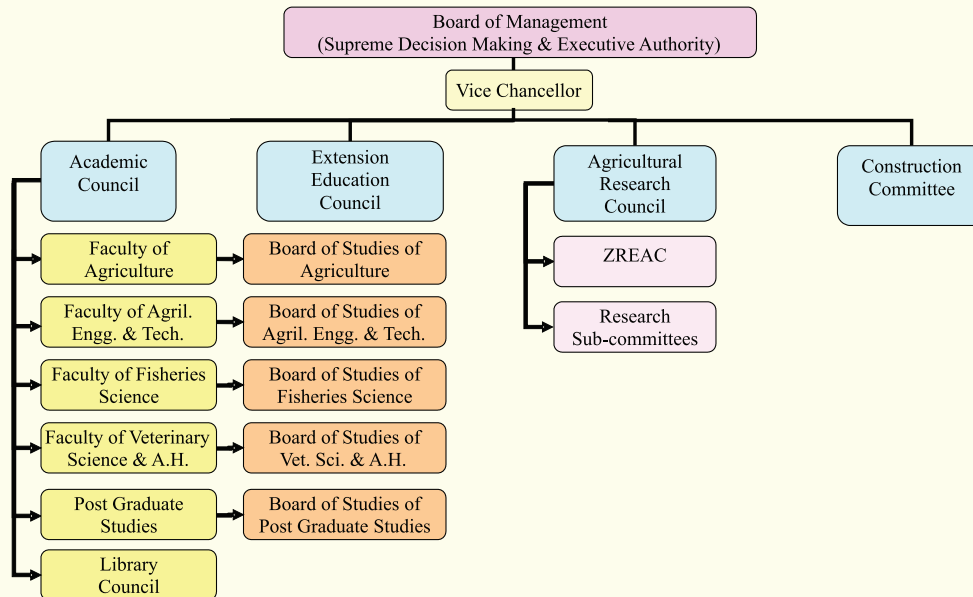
Board of Management
(Supreme Decision Making & Executive Authority)

Vice Chancellor

Academic Council

Extension Education Council

Agricultural Research Council

Construction Committee

Faculty of Agriculture

Board of Studies of Agriculture

Faculty of Agril. Engg. & Tech.

Board of Studies of Agril. Engg. & Tech.

Faculty of Fisheries Science

Board of Studies of Fisheries Science

Faculty of Veterinary Science & A.H.

Board of Studies of Vet. Sci. & A.H.

Post Graduate Studies

Board of Studies of Post Graduate Studies

Library Council

ZREAC

Research Sub-committees